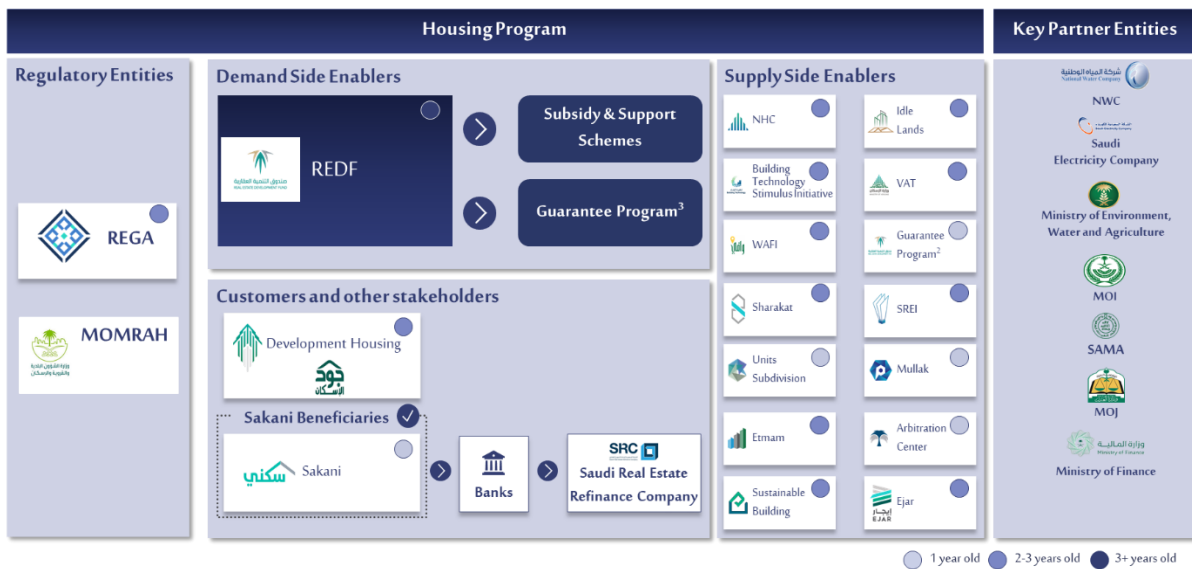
Housing Program

Key Partner Entities

Regulatory Entities

REGA

MOMRAH

Demand Side Enablers

صندوق التنمية العقارية
REAL ESTATE DEVELOPMENT FUND

REDF

Subsidy & Support Schemes

Guarantee Program$^3$

Customers and other stakeholders

Development Housing

جود الإسكان

Sakani Beneficiaries

سكني Sakani

Banks

SRC

Saudi Real Estate Refinance Company

Supply Side Enablers

NHC

Idle Lands

Building Technology Stimulus Initiative

VAT

WAFI

Guarantee Program$^2$

Sharakat

SREI

Units Subdivision

Mullak

Etmam

Arbitration Center

Sustainable Building

إيجار EJAR

Ejar

شركة المياه الوطنية
National Water Company

NWC

Saudi Electricity Company

Ministry of Environment, Water and Agriculture

MOI

SAMA

MOJ

وزارة المالية
Ministry of Finance

Ministry of Finance

1 year old

2-3 years old

3+ years old